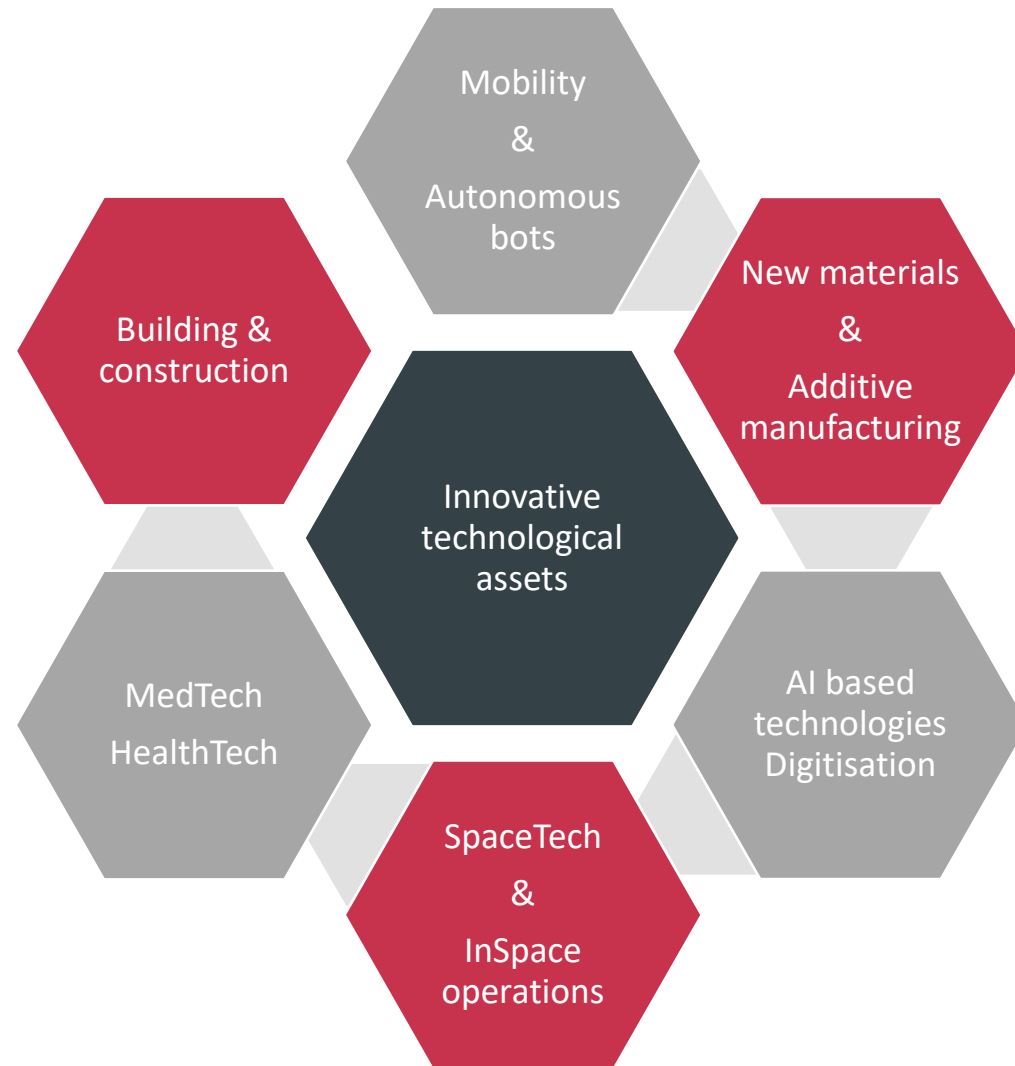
Mobility
&
Autonomous bots

Building & construction

New materials
&
Additive manufacturing

Innovative technological assets

MedTech
HealthTech

AI based technologies
Digitisation

SpaceTech
&
InSpace operations